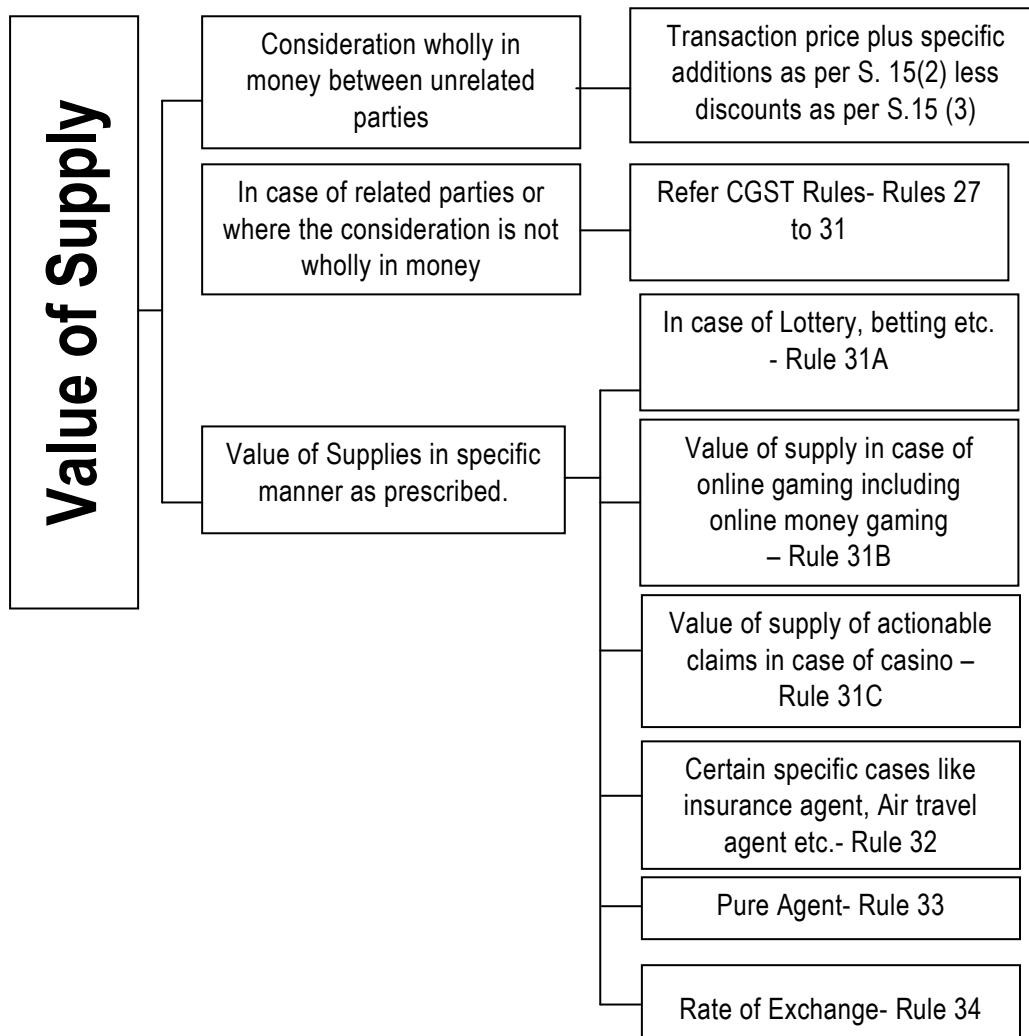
Value of Supply

Consideration wholly in money between unrelated parties

Transaction price plus specific additions as per S. 15(2) less discounts as per S.15 (3)

In case of related parties or where the consideration is not wholly in money

Refer CGST Rules- Rules 27 to 31

Value of Supplies in specific manner as prescribed.

In case of Lottery, betting etc. - Rule 31A

Value of supply in case of online gaming including online money gaming – Rule 31B

Value of supply of actionable claims in case of casino – Rule 31C

Certain specific cases like insurance agent, Air travel agent etc.- Rule 32

Pure Agent- Rule 33

Rate of Exchange- Rule 34